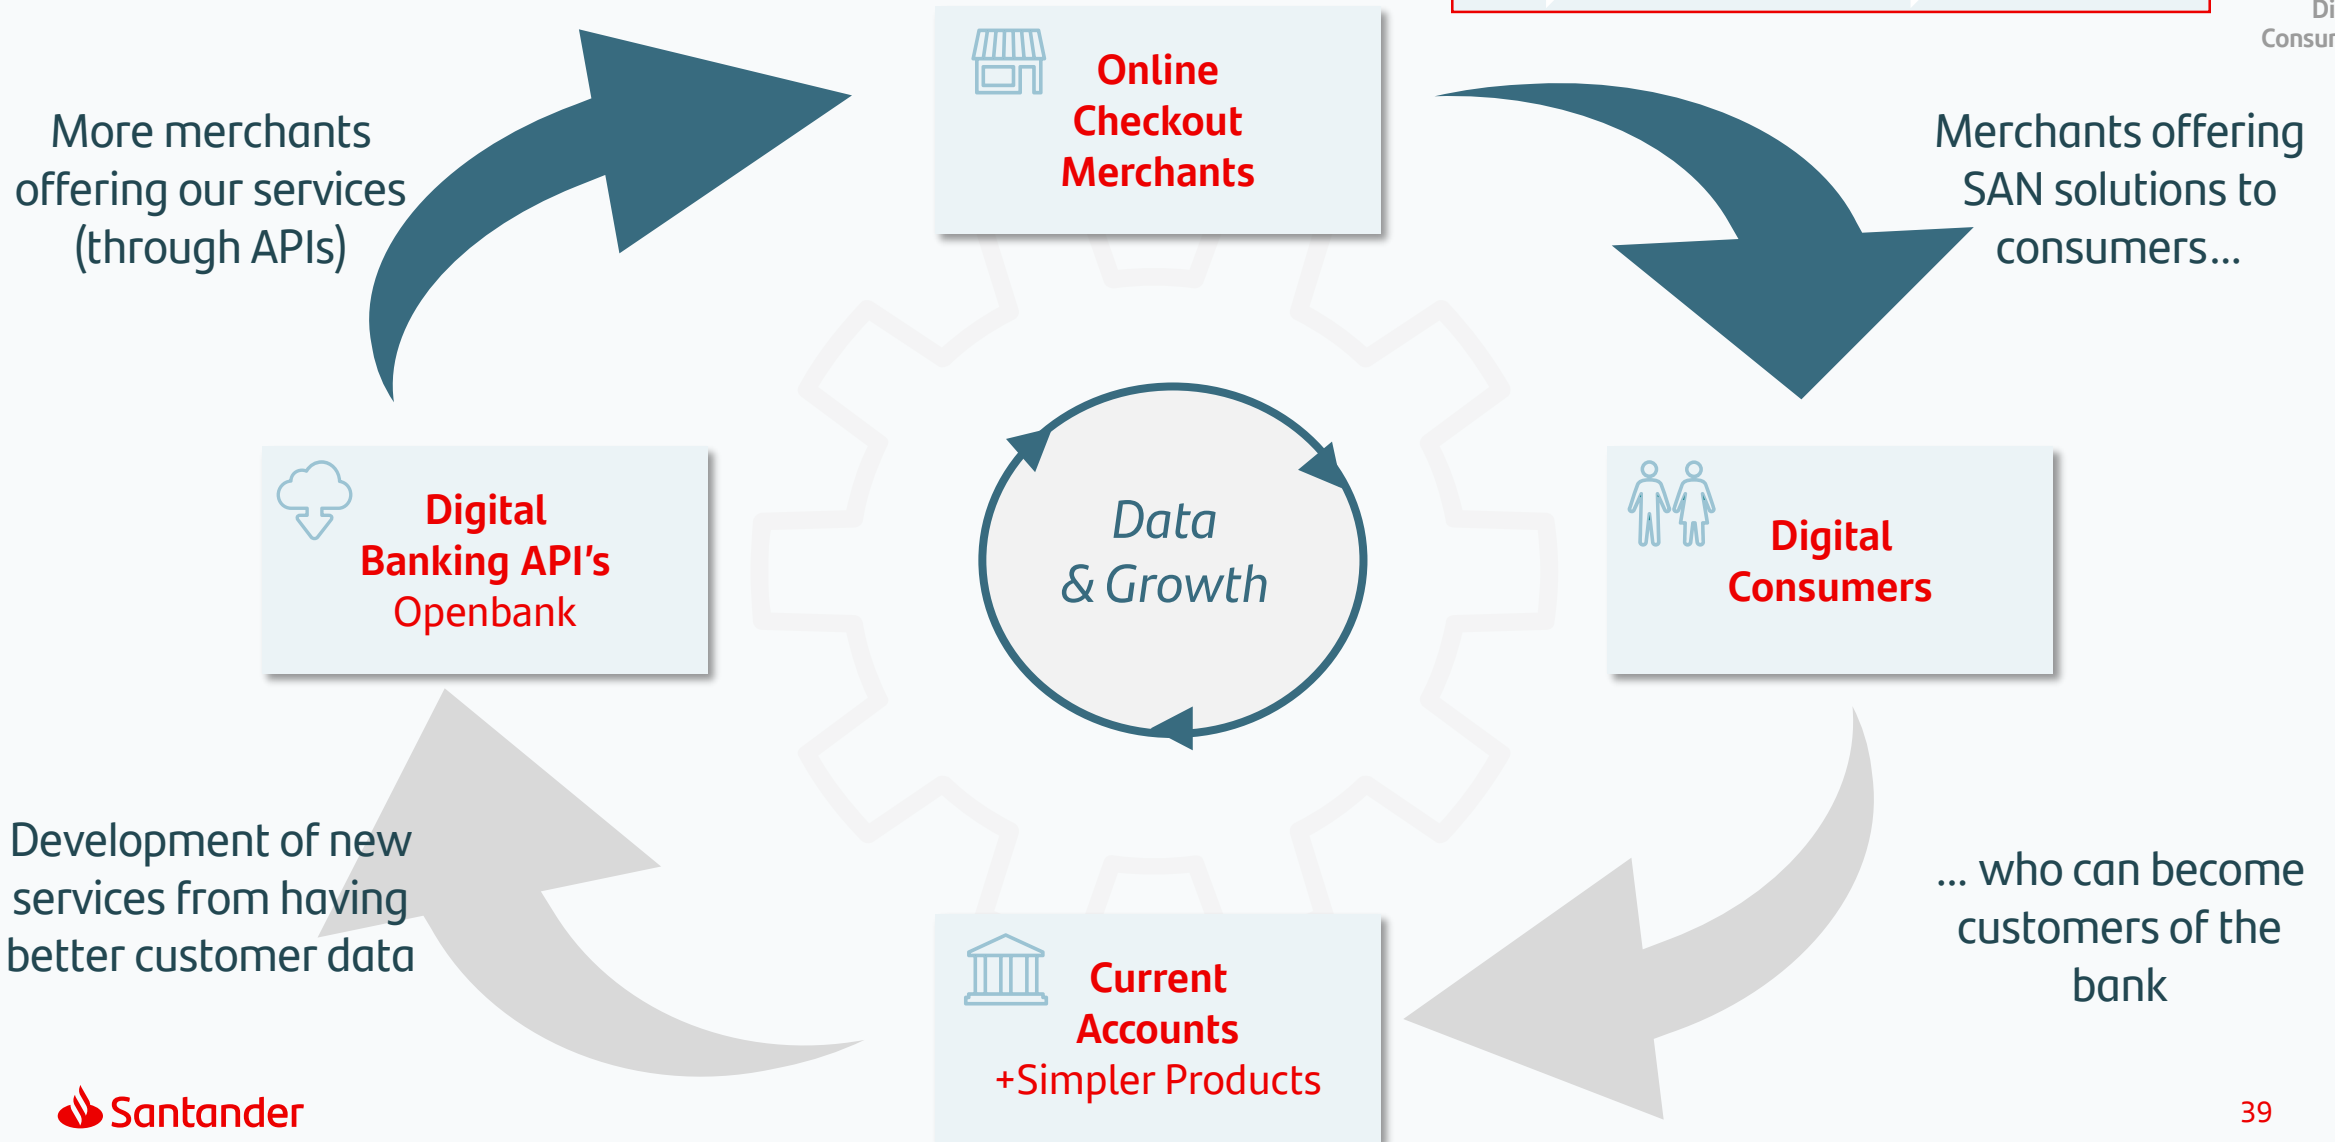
Di
Consur

Online Checkout Merchants

More merchants offering our services (through APIs)

Merchants offering SAN solutions to consumers…

Digital Banking API's
Openbank

Data & Growth

Digital Consumers

Development of new services from having better customer data

… who can become customers of the bank

Current Accounts
+Simpler Products

Santander

39